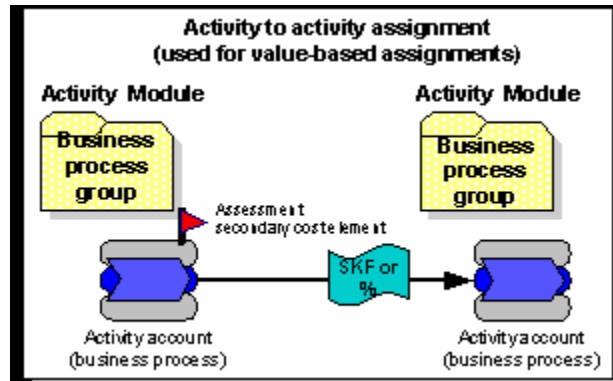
Activity to activity assignment
(used for value-based assignments)

Activity Module

Business process group

Activity Module

Business process group

Assessment secondary cost element

SKF or %

Activity account
(business process)

Activity account
(business process)